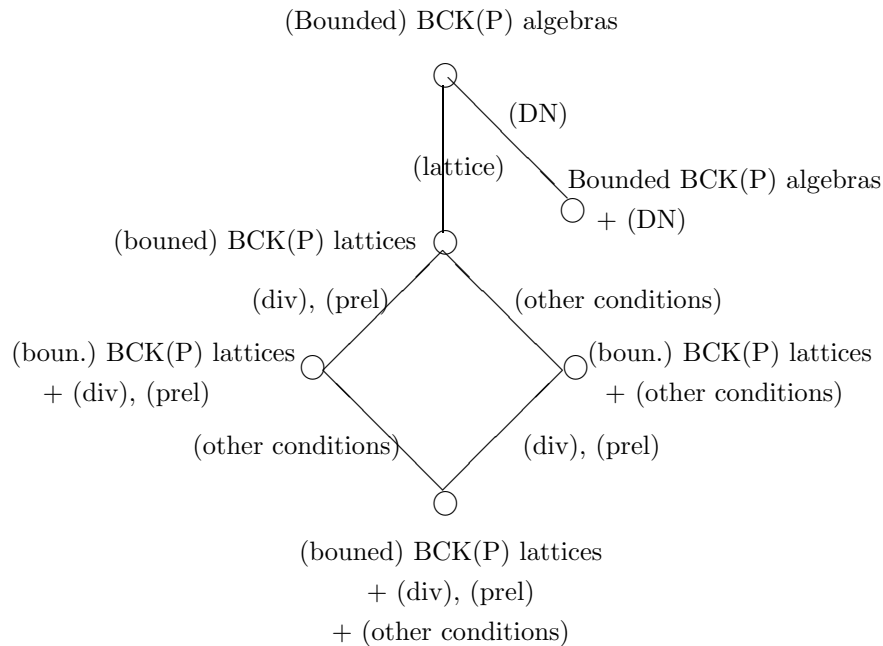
(Bounded) BCK(P) algebras

(DN)

(lattice)

Bounded BCK(P) algebras
+ (DN)

(bouned) BCK(P) lattices

(div), (prel)

(other conditions)

(boun.) BCK(P) lattices
+ (div), (prel)

(boun.) BCK(P) lattices
+ (other conditions)

(other conditions)

(div), (prel)

(bouned) BCK(P) lattices
+ (div), (prel)
+ (other conditions)